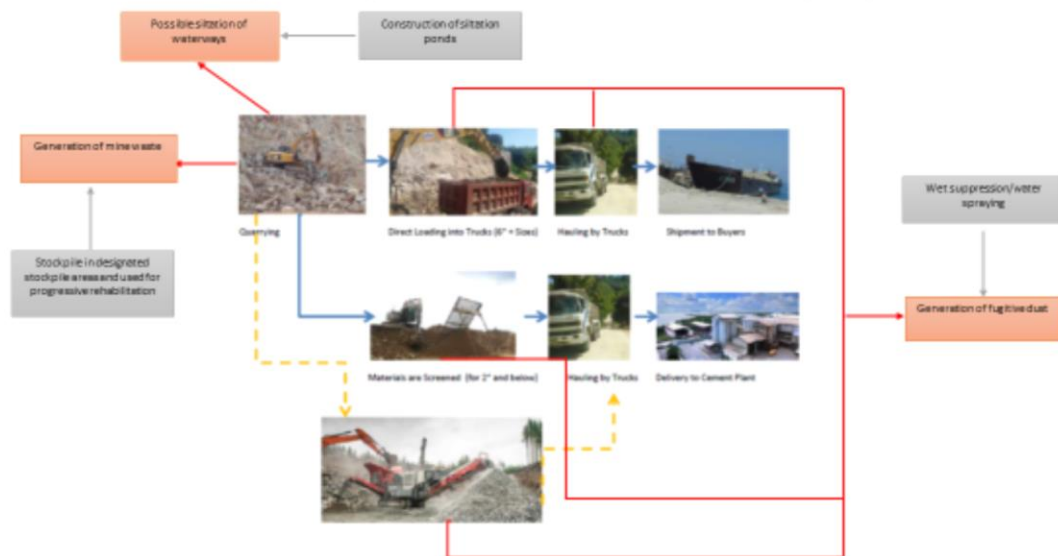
Possible siltation of waterways

Construction of siltation ponds

Generation of mine waste

Stockpile in designated stockpile areas and used for progressive rehabilitation

Quarrying

Direct Loading into Trucks (6" + Sizes)

Hauling by Trucks

Shipment to Buyers

Wet suppression/water spraying

Generation of fugitive dust

Materials are Screened (for 2" and below)

Hauling by Trucks

Delivery to Cement Plant